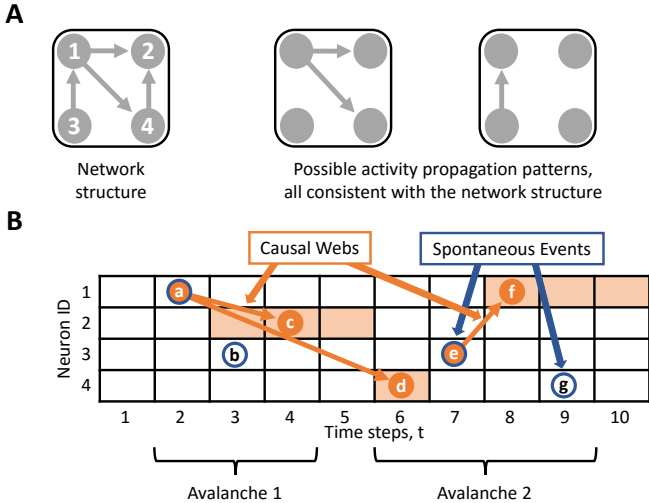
A

1 2 3 4

Network structure

Possible activity propagation patterns, all consistent with the network structure

B

Causal Webs

Spontaneous Events

Neuron ID

1
2
3
4

a
b
c
d
e
f
g

1 2 3 4 5 6 7 8 9 10

Time steps, t

Avalanche 1

Avalanche 2